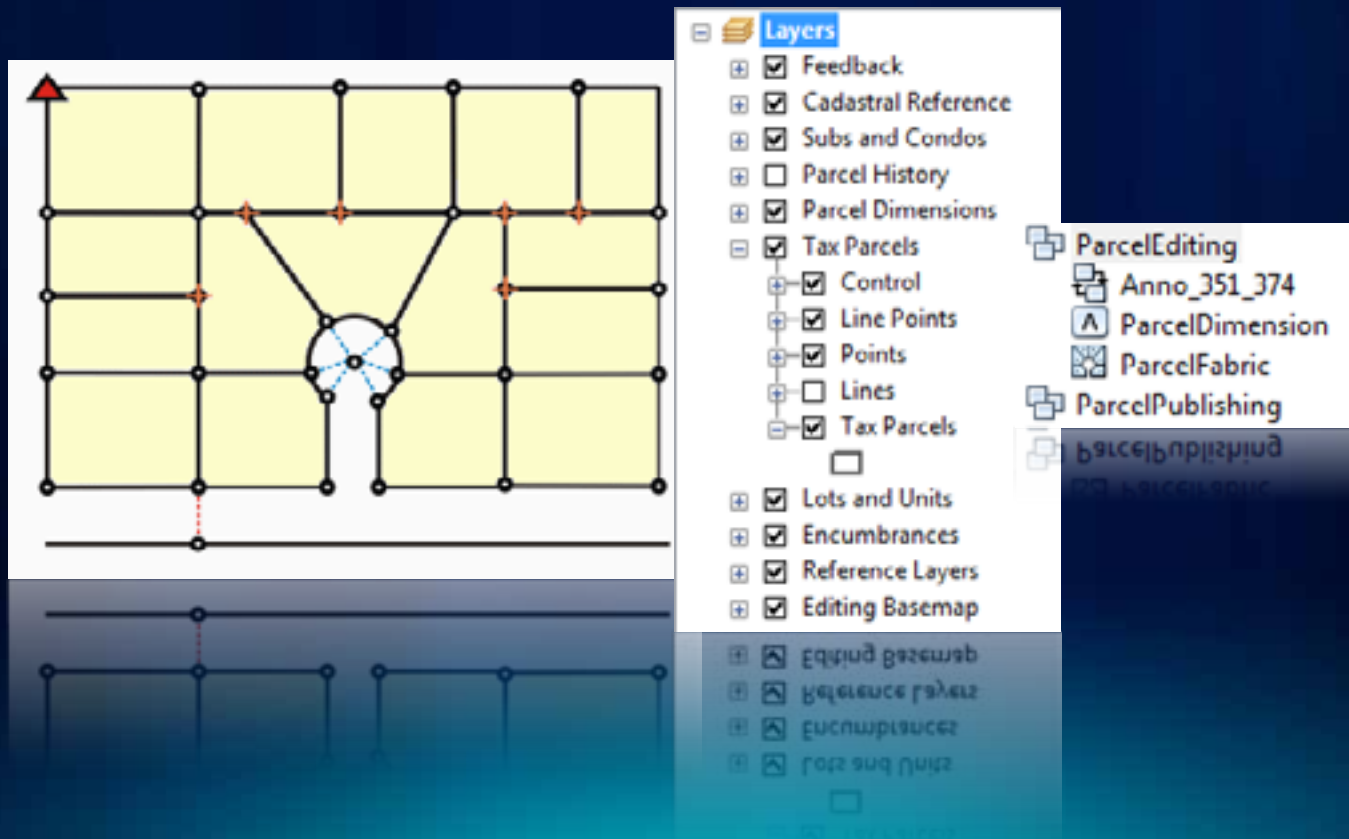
Layers
Feedback
Cadastral Reference
Subs and Condos
Parcel History
Parcel Dimensions
Tax Parcels
Control
Line Points
Points
Lines
Tax Parcels
Lots and Units
Encumbrances
Reference Layers
Editing Basemap

ParcelEditing
Anno_351_374
ParcelDimension
ParcelFabric
ParcelPublishing